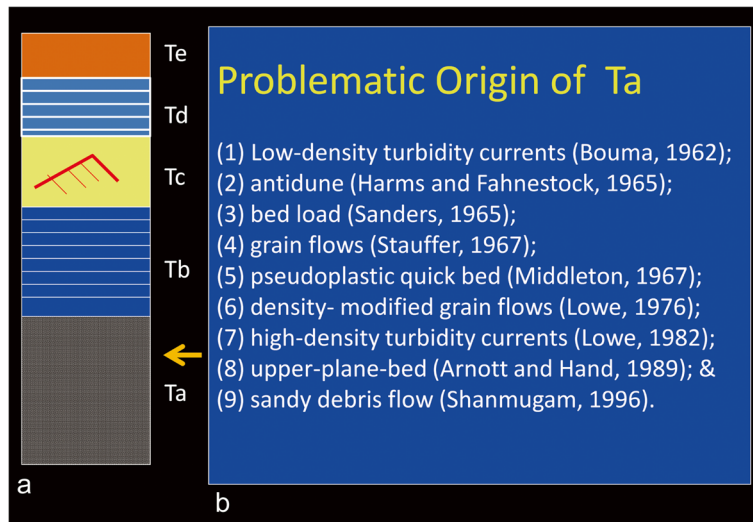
Te

Td

Tc

Tb

Ta

a

Problematic Origin of Ta

(1) Low-density turbidity currents (Bouma, 1962);
(2) antidune (Harms and Fahnestock, 1965);
(3) bed load (Sanders, 1965);
(4) grain flows (Stauffer, 1967);
(5) pseudoplastic quick bed (Middleton, 1967);
(6) density- modified grain flows (Lowe, 1976);
(7) high-density turbidity currents (Lowe, 1982);
(8) upper-plane-bed (Arnott and Hand, 1989); &
(9) sandy debris flow (Shanmugam, 1996).

b